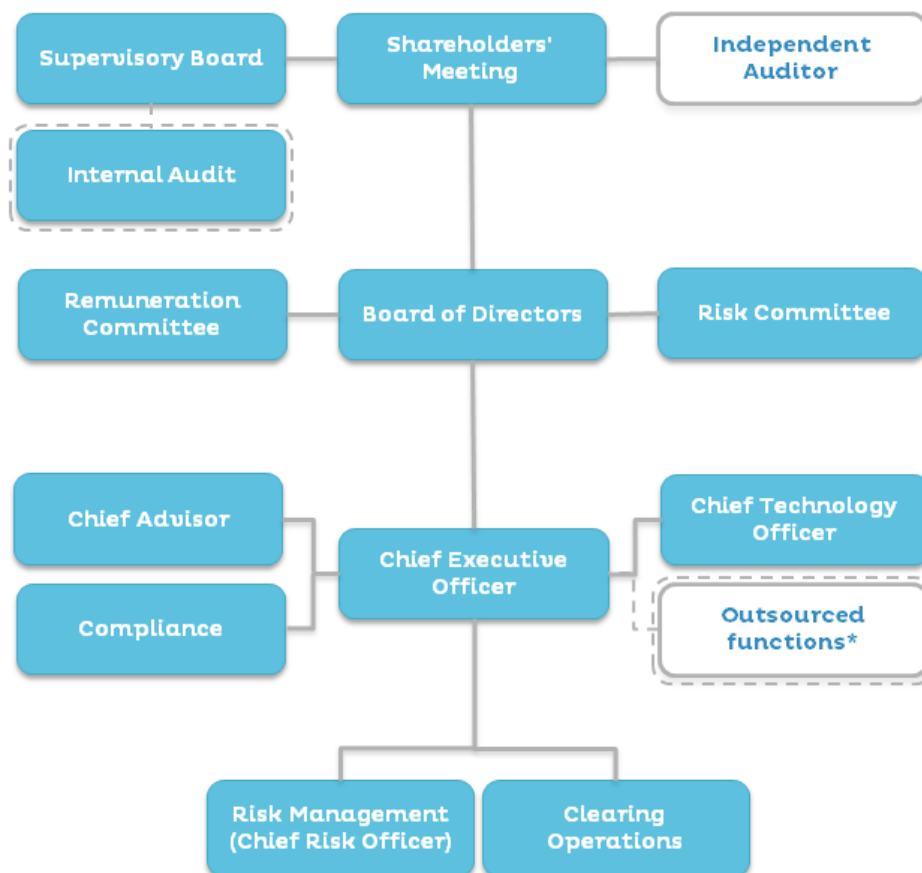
Supervisory Board

Shareholders' Meeting

Independent Auditor

Internal Audit

Remuneration Committee

Board of Directors

Risk Committee

Chief Advisor

Chief Executive Officer

Chief Technology Officer

Compliance

Outsourced functions*

Risk Management (Chief Risk Officer)

Clearing Operations